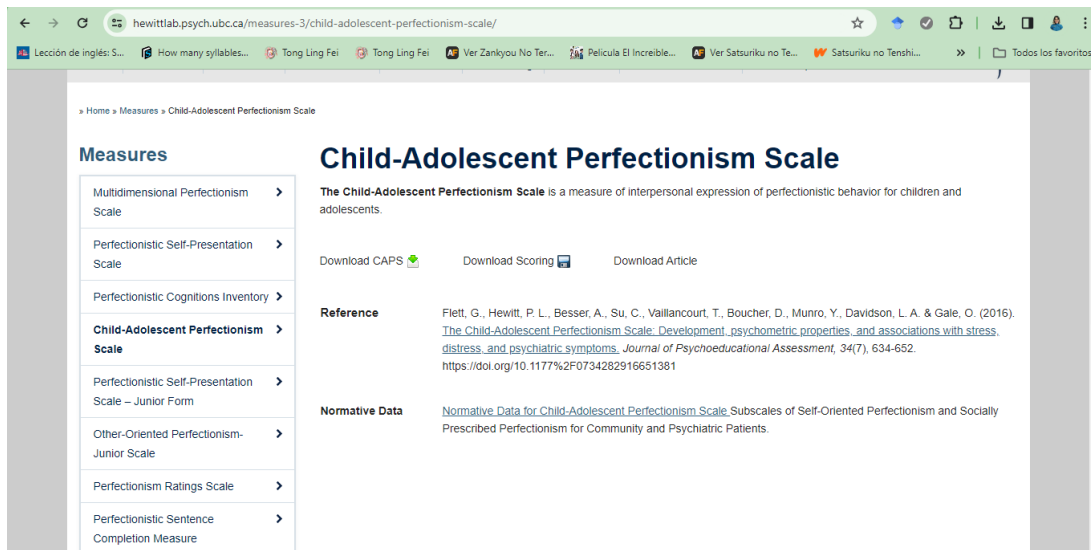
hewittlab.psych.ubc.ca/measures-3/child-adolescent-perfectionism-scale/

Lección de inglés: S... How many syllables... Tong Ling Fei Tong Ling Fei Ver Zankyou No Ter... Pelicula El Increible... Ver Satsuriku no Te... Satsuriku no Tenshi... » Todos los favoritos

» Home » Measures » Child-Adolescent Perfectionism Scale

Measures

Multidimensional Perfectionism Scale

Perfectionistic Self-Presentation Scale

Perfectionistic Cognitions Inventory

Child-Adolescent Perfectionism Scale

Perfectionistic Self-Presentation Scale – Junior Form

Other-Oriented Perfectionism-Junior Scale

Perfectionism Ratings Scale

Perfectionistic Sentence Completion Measure

Child-Adolescent Perfectionism Scale

The Child-Adolescent Perfectionism Scale is a measure of interpersonal expression of perfectionistic behavior for children and adolescents.

Download CAPS Download Scoring Download Article

Reference

Flett, G., Hewitt, P. L., Besser, A., Su, C., Vaillancourt, T., Boucher, D., Munro, Y., Davidson, L. A. & Gale, O. (2016). The Child-Adolescent Perfectionism Scale: Development, psychometric properties, and associations with stress, distress, and psychiatric symptoms. Journal of Psychoeducational Assessment, 34(7), 634-652. https://doi.org/10.1177%2F0734282916651381

Normative Data

Normative Data for Child-Adolescent Perfectionism Scale Subscales of Self-Oriented Perfectionism and Socially Prescribed Perfectionism for Community and Psychiatric Patients.